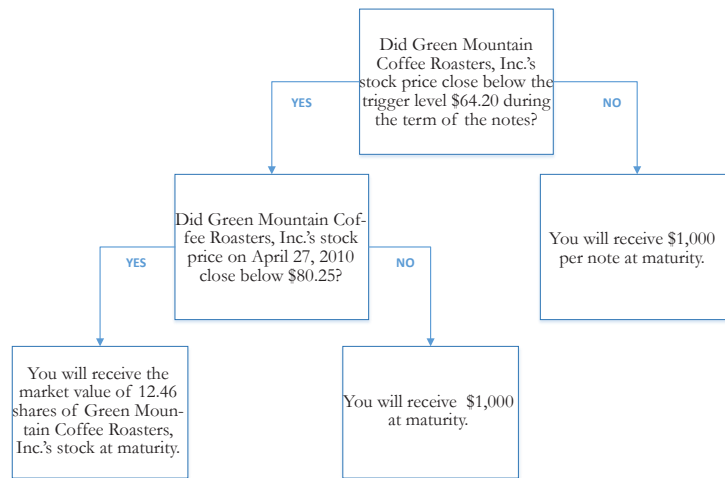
Did Green Mountain Coffee Roasters, Inc.'s stock price close below the trigger level $64.20 during the term of the notes?

YES

NO

Did Green Mountain Coffee Roasters, Inc.'s stock price on April 27, 2010 close below $80.25?

You will receive $1,000 per note at maturity.

YES

NO

You will receive the market value of 12.46 shares of Green Mountain Coffee Roasters, Inc.'s stock at maturity.

You will receive $1,000 at maturity.